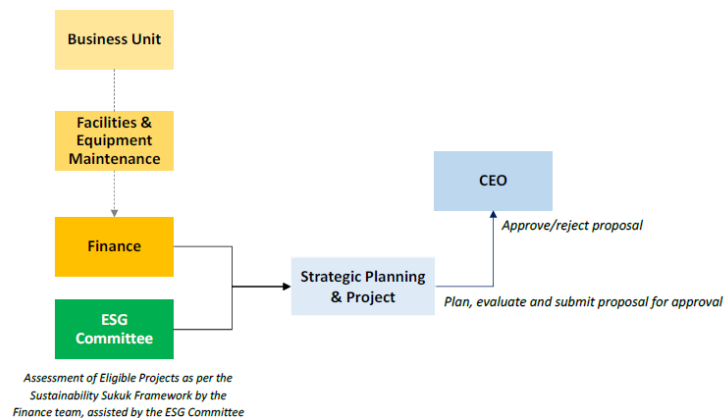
Business Unit

Facilities & Equipment Maintenance

Finance

ESG Committee

Assessment of Eligible Projects as per the Sustainability Sukuk Framework by the Finance team, assisted by the ESG Committee

Strategic Planning & Project

Plan, evaluate and submit proposal for approval

CEO

Approve/reject proposal